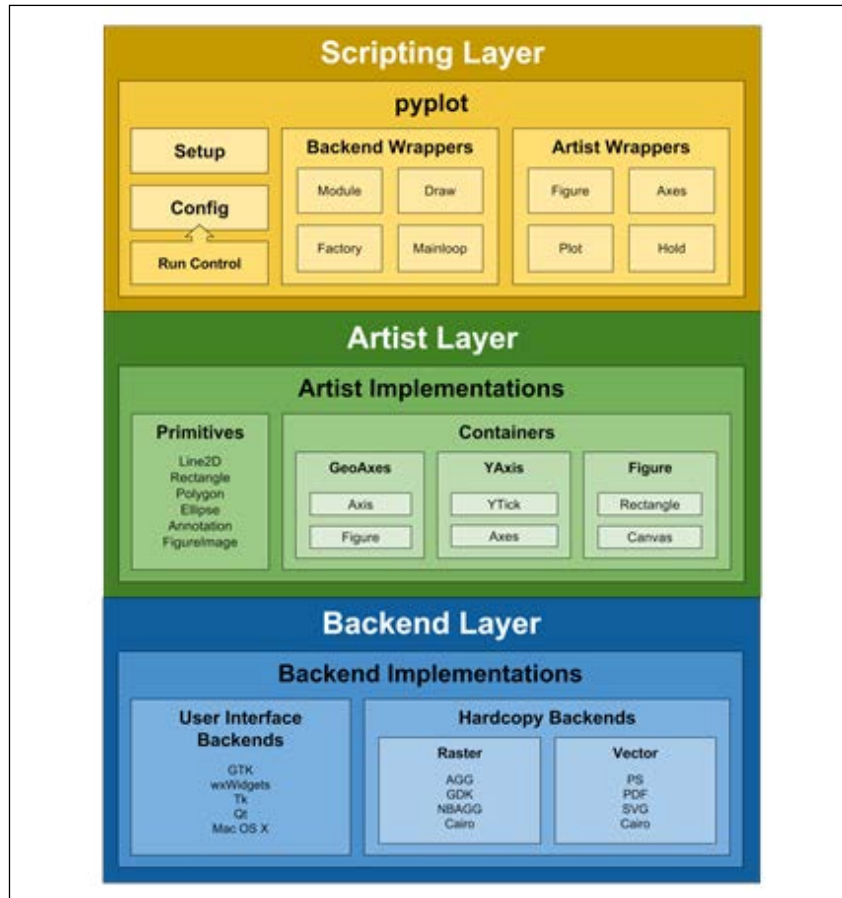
Scripting Layer

pyplot

Setup

Config

Run Control

Backend Wrappers

Module

Draw

Factory

Mainloop

Artist Wrappers

Figure

Axes

Plot

Hold

Artist Layer

Artist Implementations

Primitives

Line2D
Rectangle
Polygon
Ellipse
Annotation
FigureImage

Containers

GeoAxes

Axis

Figure

YAxis

YTick

Axes

Figure

Rectangle

Canvas

Backend Layer

Backend Implementations

User Interface Backends

GTK
wxWidgets
Tk
Qt
Mac OS X

Hardcopy Backends

Raster

AGG
GDK
NBAGG
Cairo

Vector

PS
PDF
SVG
Cairo